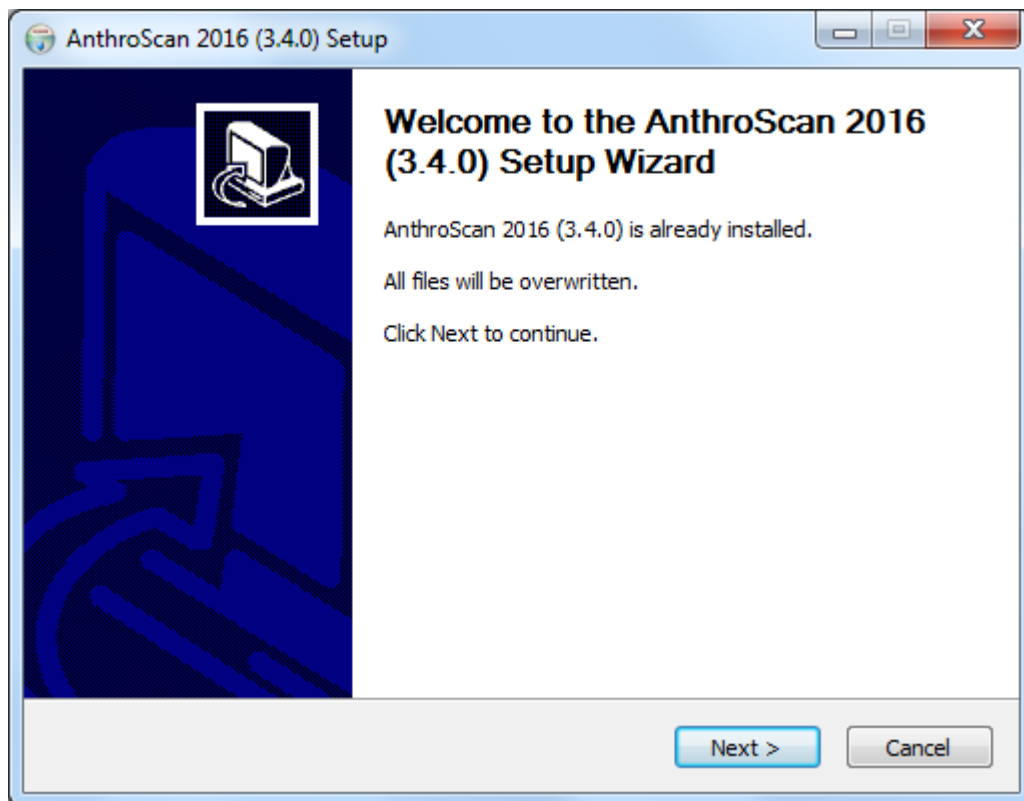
AnthroScan 2016 (3.4.0) Setup

Welcome to the AnthroScan 2016 (3.4.0) Setup Wizard

AnthroScan 2016 (3.4.0) is already installed.

All files will be overwritten.

Click Next to continue.

Next >

Cancel